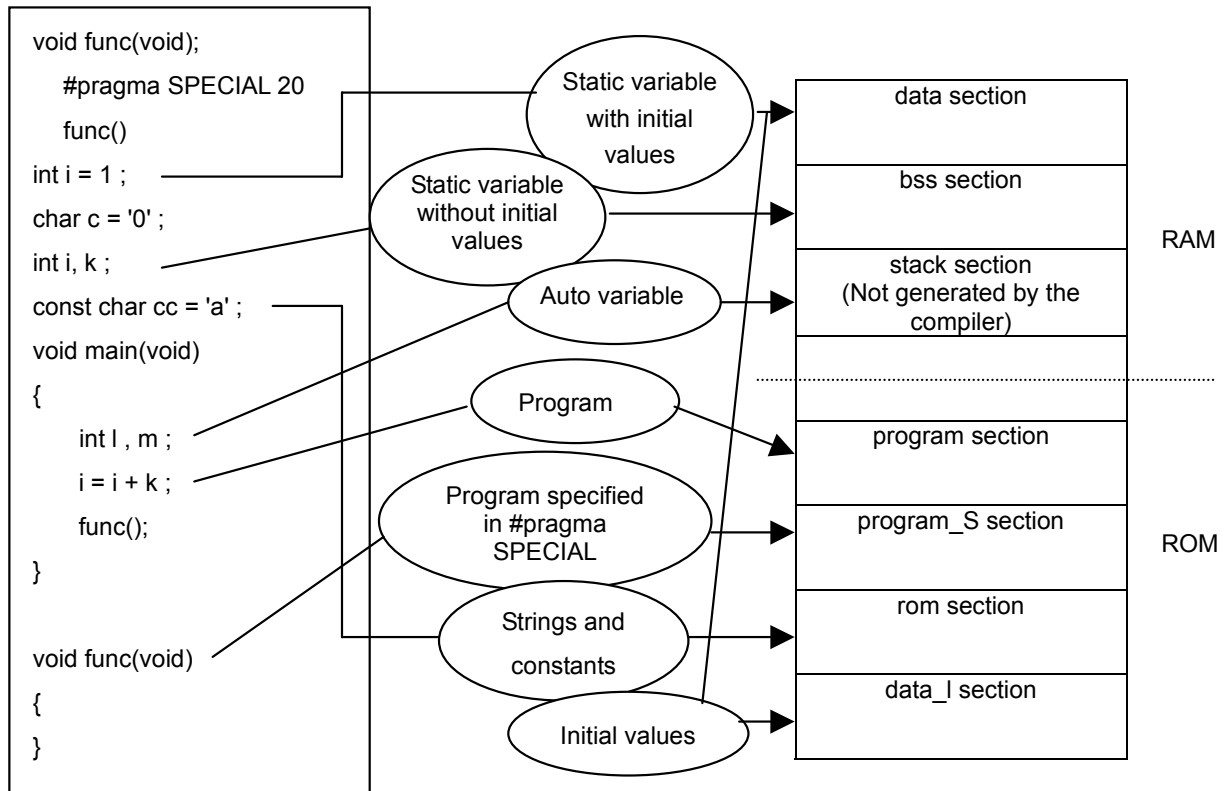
void func(void);
#pragma SPECIAL 20
func()
int i = 1 ;
char c = '0' ;
int i, k ;
const char cc = 'a' ;
void main(void)
{
int l , m ;
i = i + k ;
func();
}

void func(void)
{
}

Static variable with initial values

Static variable without initial values

Auto variable

Program

Program specified in #pragma SPECIAL

Strings and constants

Initial values

data section

bss section

stack section (Not generated by the compiler)

program section

program_S section

rom section

data_I section

RAM

ROM